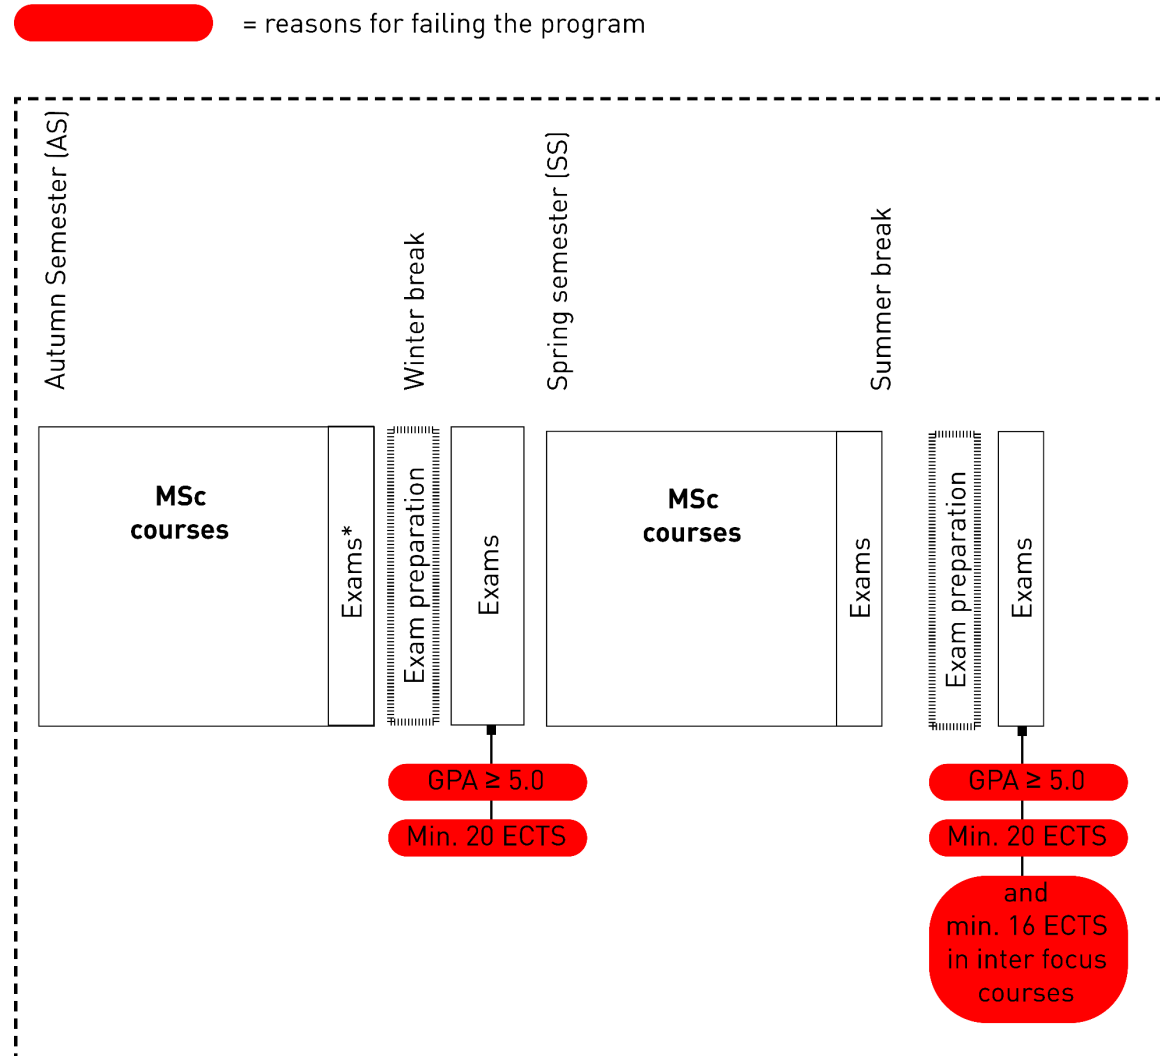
= reasons for failing the program

Autumn Semester (AS)

Winter break

Spring semester (SS)

Summer break

MSc courses

Exams*

Exam preparation

Exams

GPA $\geq$ 5.0

Min. 20 ECTS

MSc courses

Exams

Exam preparation

Exams

GPA $\geq$ 5.0

Min. 20 ECTS

and min. 16 ECTS in inter focus courses